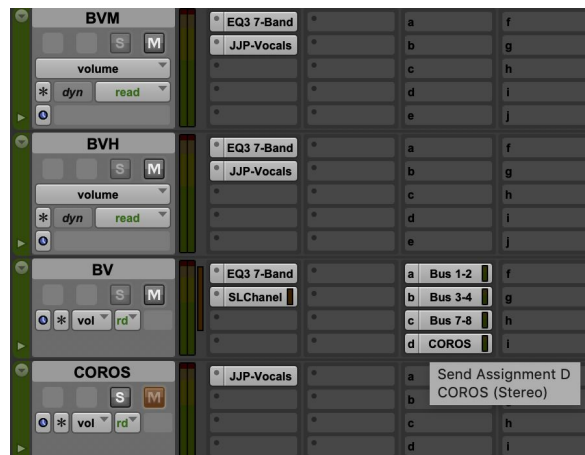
BVM
S M
volume
dyn read
EQ3 7-Band
JJP-Vocals
a
b
c
d
e
f
g
h
i
j

BVH
S M
volume
dyn read
EQ3 7-Band
JJP-Vocals
a
b
c
d
e
f
g
h
i
j

BV
S M
vol rd
EQ3 7-Band
SLChanel
a Bus 1-2
b Bus 3-4
c Bus 7-8
d COROS
f
g
h
i

COROS
S M
vol rd
JJP-Vocals
a
b
c
d
Send Assignment D
COROS (Stereo)
h
i